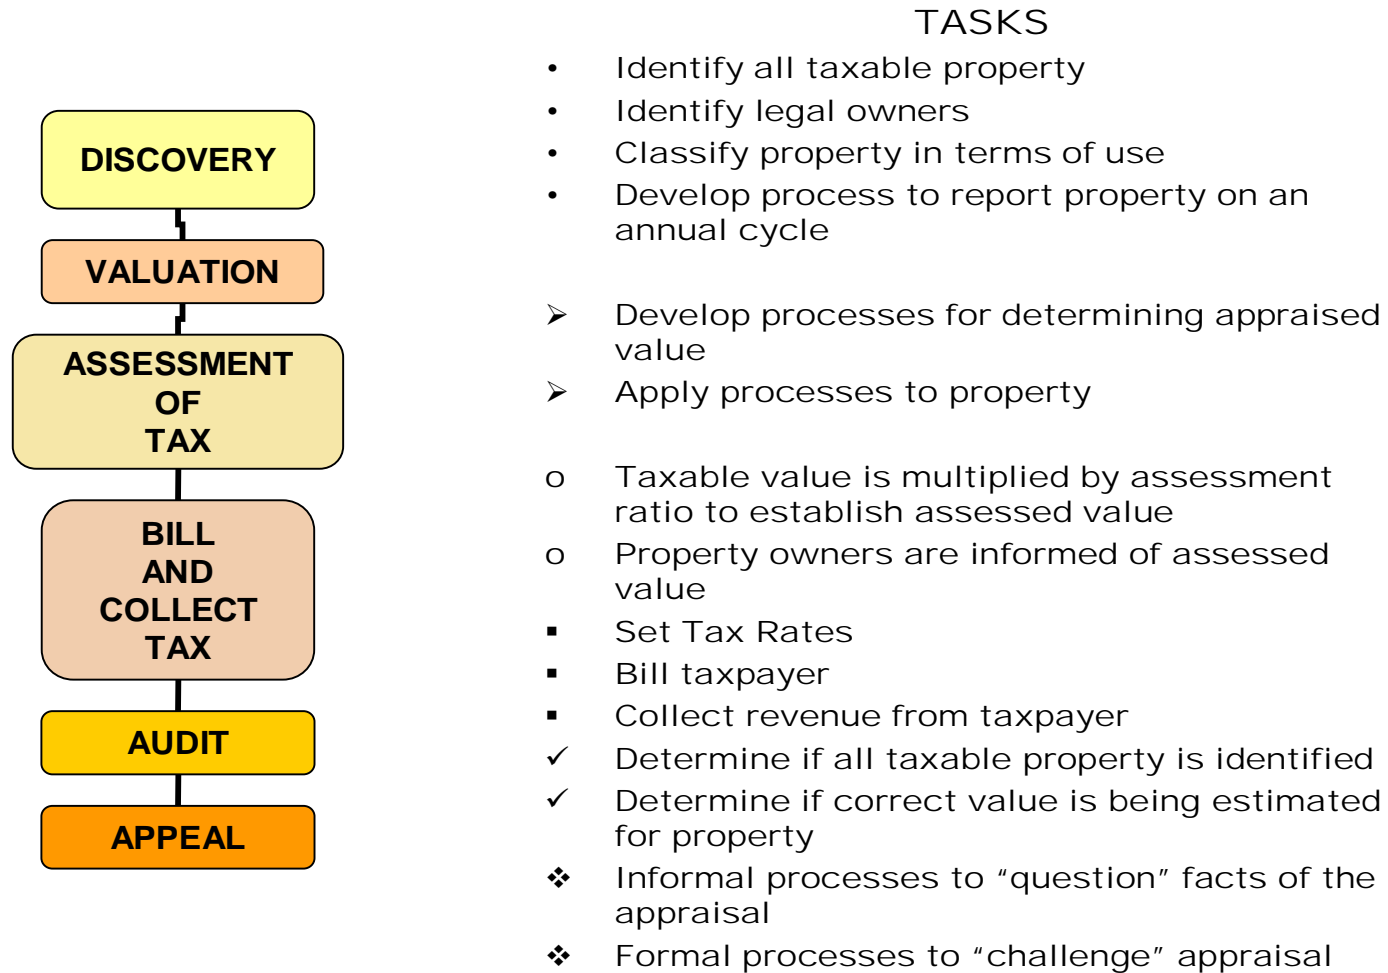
DISCOVERY

VALUATION

ASSESSMENT OF TAX

BILL AND COLLECT TAX

AUDIT

APPEAL

TASKS

• Identify all taxable property
• Identify legal owners
• Classify property in terms of use
• Develop process to report property on an annual cycle

➢ Develop processes for determining appraised value
➢ Apply processes to property

o Taxable value is multiplied by assessment ratio to establish assessed value
o Property owners are informed of assessed value
▪ Set Tax Rates
▪ Bill taxpayer
▪ Collect revenue from taxpayer
✓ Determine if all taxable property is identified
✓ Determine if correct value is being estimated for property
❖ Informal processes to "question" facts of the appraisal
❖ Formal processes to "challenge" appraisal